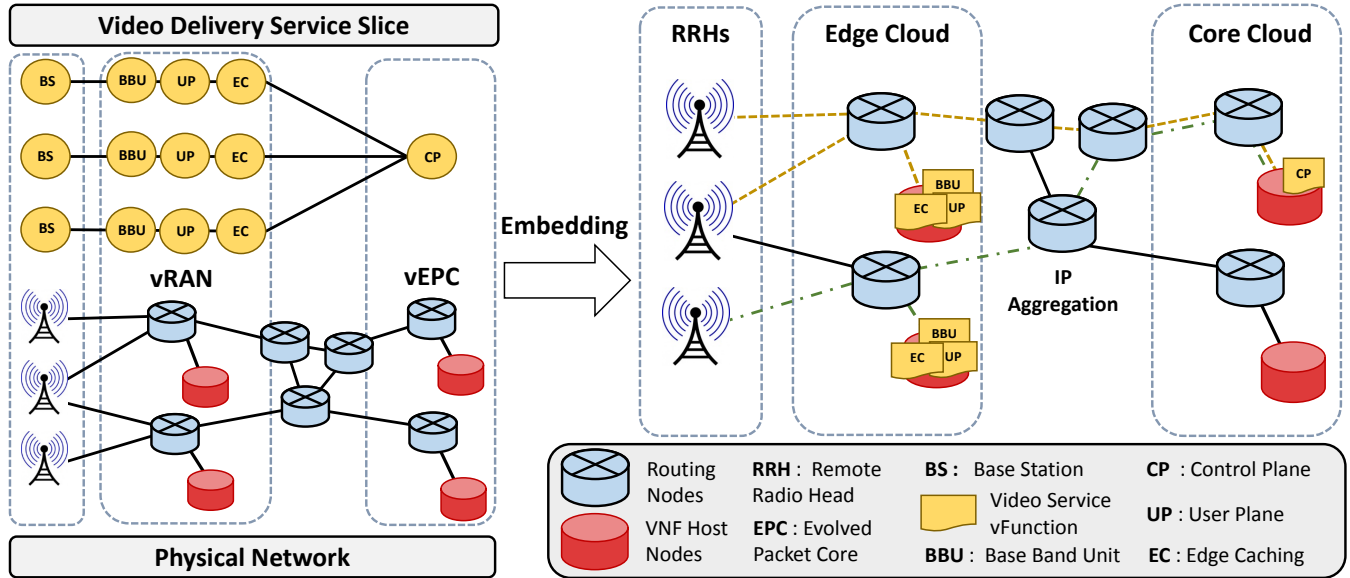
Video Delivery Service Slice

BS BBU UP EC

BS BBU UP EC

BS BBU UP EC

CP

vRAN

vEPC

Physical Network

Embedding

RRHs

Edge Cloud

Core Cloud

BBU
EC UP

CP

BBU
EC UP

IP Aggregation

Routing Nodes

VNF Host Nodes

RRH : Remote Radio Head

EPC : Evolved Packet Core

BS : Base Station

Video Service vFunction

BBU : Base Band Unit

CP : Control Plane

UP : User Plane

EC : Edge Caching